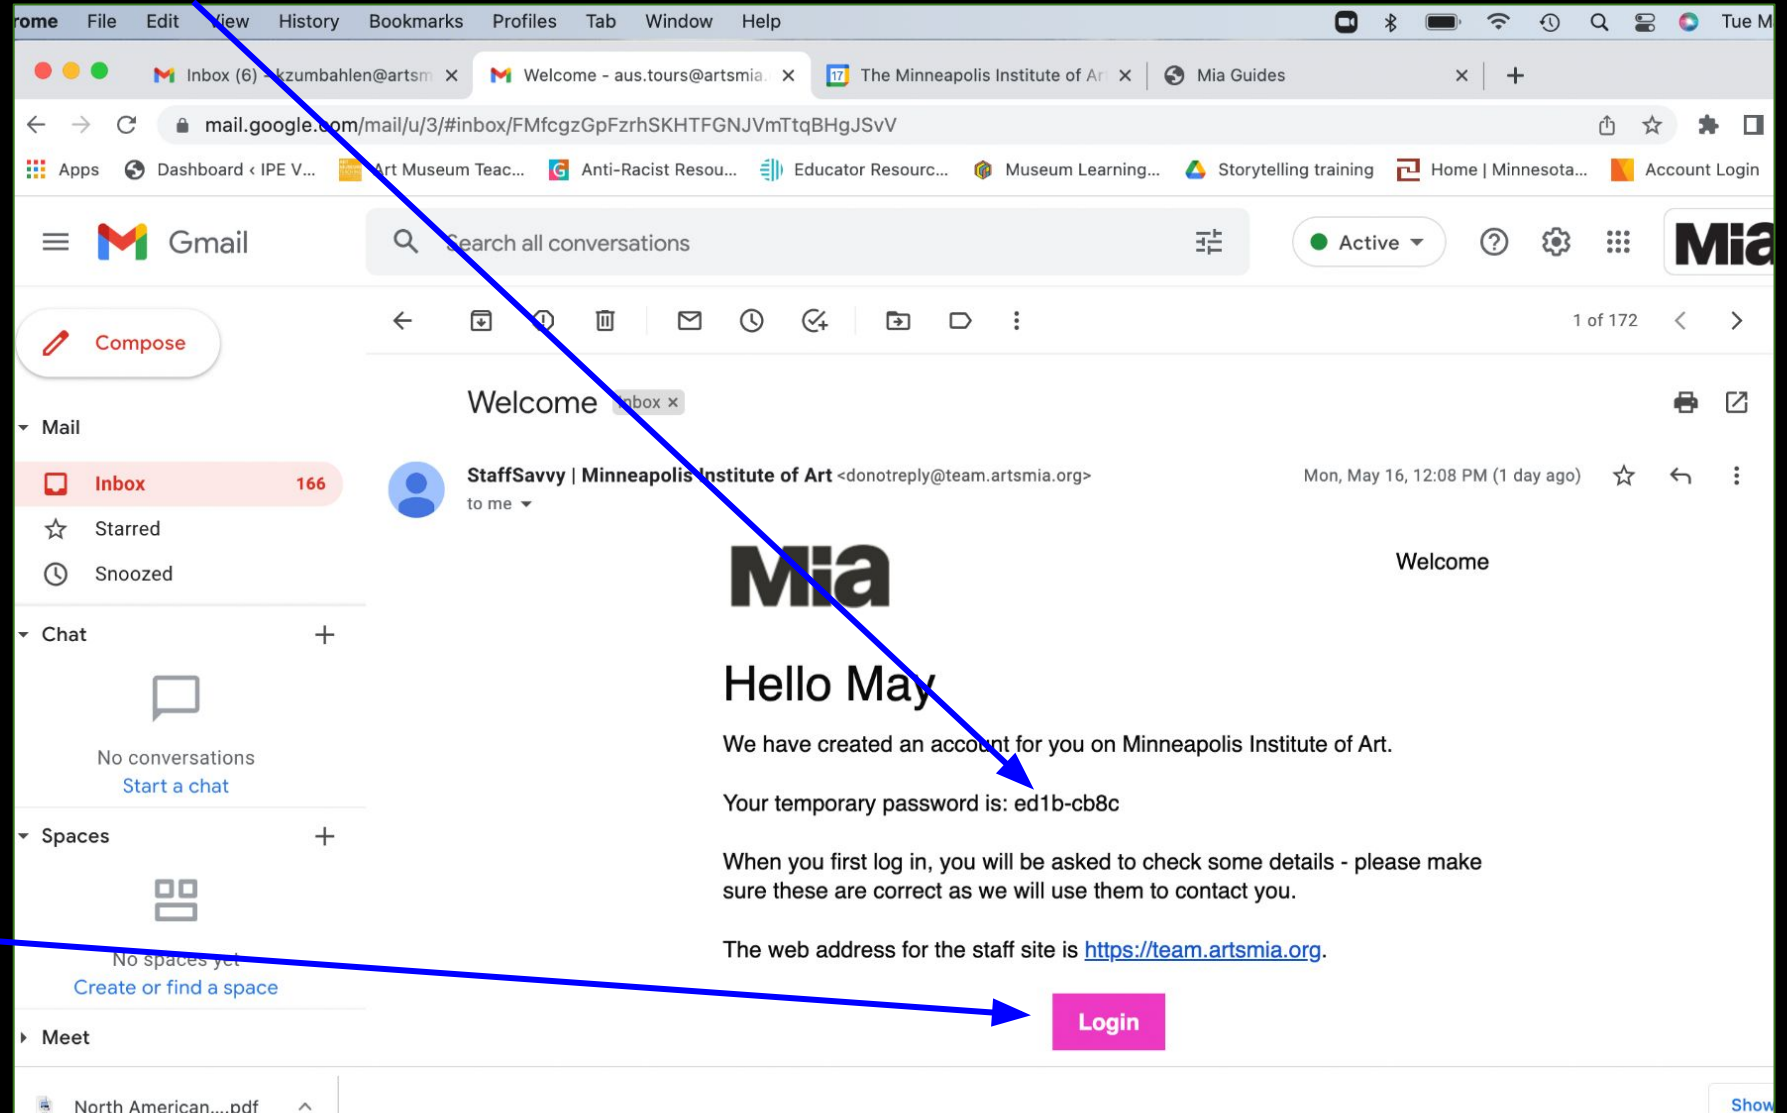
rome File Edit View History Bookmarks Profiles Tab Window Help Tue M

Inbox (6) - kzumbahlen@artsm × Welcome - aus.tours@artsmia × The Minneapolis Institute of Ar × Mia Guides × +

mail.google.com/mail/u/3/#inbox/FMfcgzGpFzrhSKHTFGNJVmTtqBHgJSvV

Apps Dashboard ‹ IPE V... Art Museum Teac... Anti-Racist Resou... Educator Resourc... Museum Learning... Storytelling training Home | Minnesota... Account Login

Gmail

Search all conversations

Active

Mia

Compose

1 of 172

Mail

Inbox 166

Starred

Snoozed

Chat

No conversations

Start a chat

Spaces

No spaces yet

Create or find a space

Meet

North American....pdf

Welcome Inbox ×

StaffSavvy | Minneapolis Institute of Art <donotreply@team.artsmia.org>

to me

Mon, May 16, 12:08 PM (1 day ago)

Mia

Welcome

Hello May

We have created an account for you on Minneapolis Institute of Art.

Your temporary password is: ed1b-cb8c

When you first log in, you will be asked to check some details - please make sure these are correct as we will use them to contact you.

The web address for the staff site is https://team.artsmia.org.

Login

Show